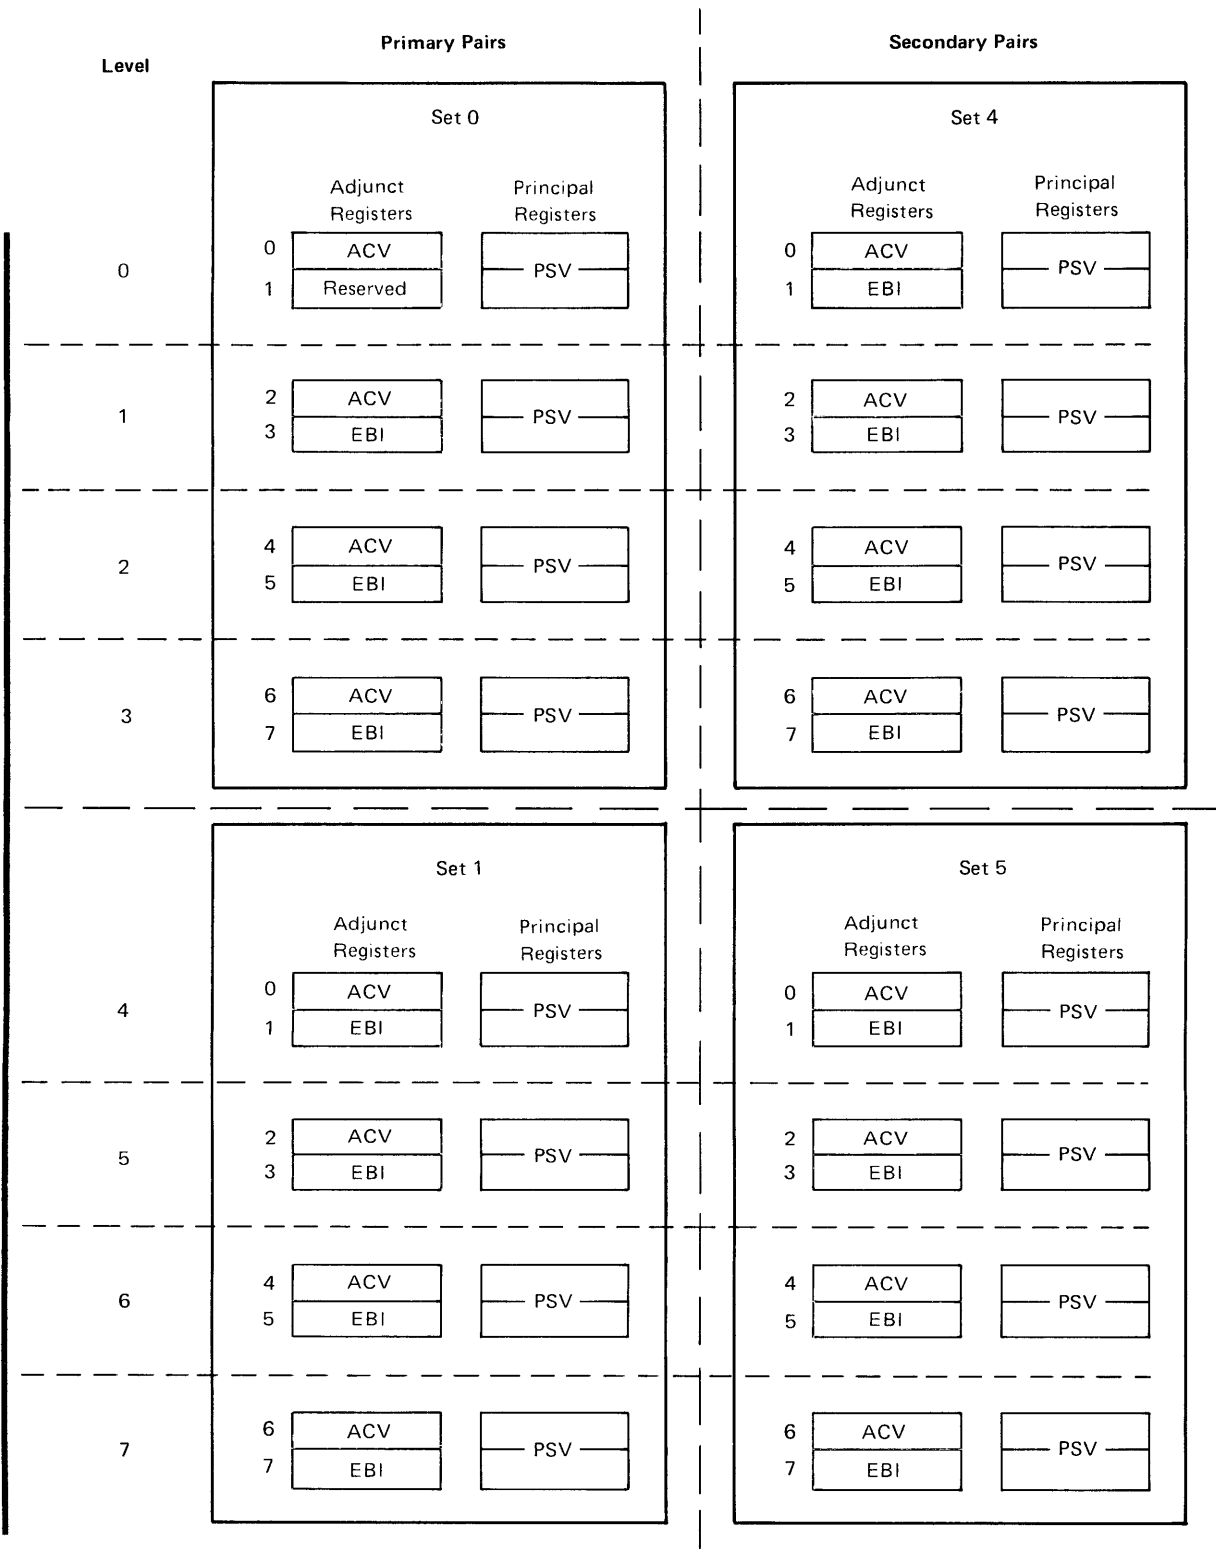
Level

Primary Pairs

Set 0

Adjunct Registers

Principal Registers

0 ACV
1 Reserved
PSV

0

1

2 ACV
3 EBI
PSV

2

4 ACV
5 EBI
PSV

3

6 ACV
7 EBI
PSV

Secondary Pairs

Set 4

Adjunct Registers

Principal Registers

0 ACV
1 EBI
PSV

2 ACV
3 EBI
PSV

4 ACV
5 EBI
PSV

6 ACV
7 EBI
PSV

Set 1

Adjunct Registers

Principal Registers

4

0 ACV
1 EBI
PSV

5

2 ACV
3 EBI
PSV

6

4 ACV
5 EBI
PSV

7

6 ACV
7 EBI
PSV

Set 5

Adjunct Registers

Principal Registers

0 ACV
1 EBI
PSV

2 ACV
3 EBI
PSV

4 ACV
5 EBI
PSV

6 ACV
7 EBI
PSV